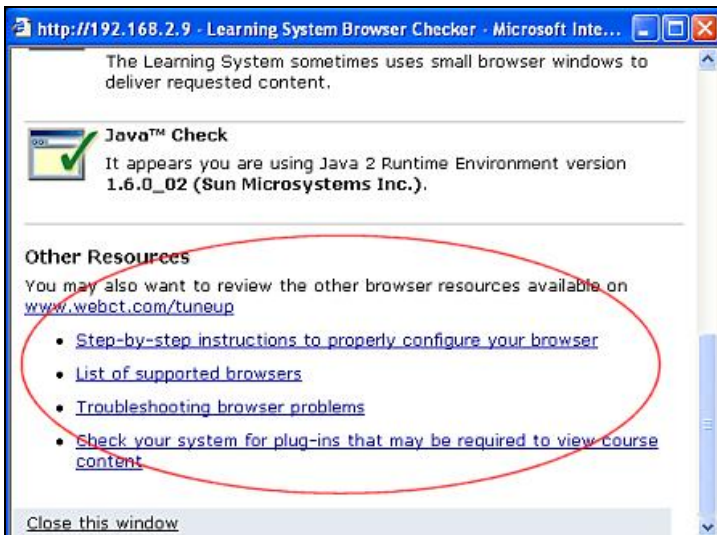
http://192.168.2.9 - Learning System Browser Checker - Microsoft Inte...

The Learning System sometimes uses small browser windows to deliver requested content.

Java™ Check
It appears you are using Java 2 Runtime Environment version **1.6.0_02 (Sun Microsystems Inc.)**.

Other Resources
You may also want to review the other browser resources available on www.webct.com/tuneup

- Step-by-step instructions to properly configure your browser
- List of supported browsers
- Troubleshooting browser problems
- Check your system for plug-ins that may be required to view course content

Close this window